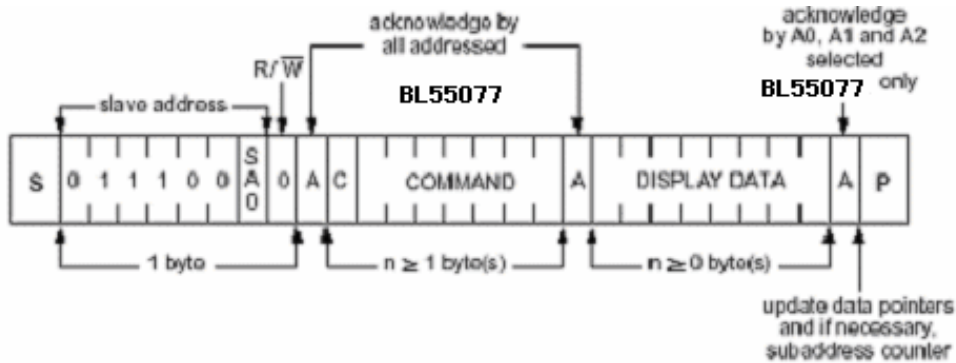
acknowledge by all addressed

acknowledge by A0, A1 and A2 selected only

R/$\overline{W}$

slave address

BL55077

BL55077

| S | 0 | 1 | 1 | 1 | 0 | 0 | SA0 | 0 | A | C | COMMAND | A | DISPLAY DATA | A | P |
|---|---|---|---|---|---|---|---|---|---|---|---|---|---|---|---|

1 byto

n $\geq$ 1 byto(s)

n $\geq$ 0 byto(s)

update data pointers and if necessary, subaddress counter